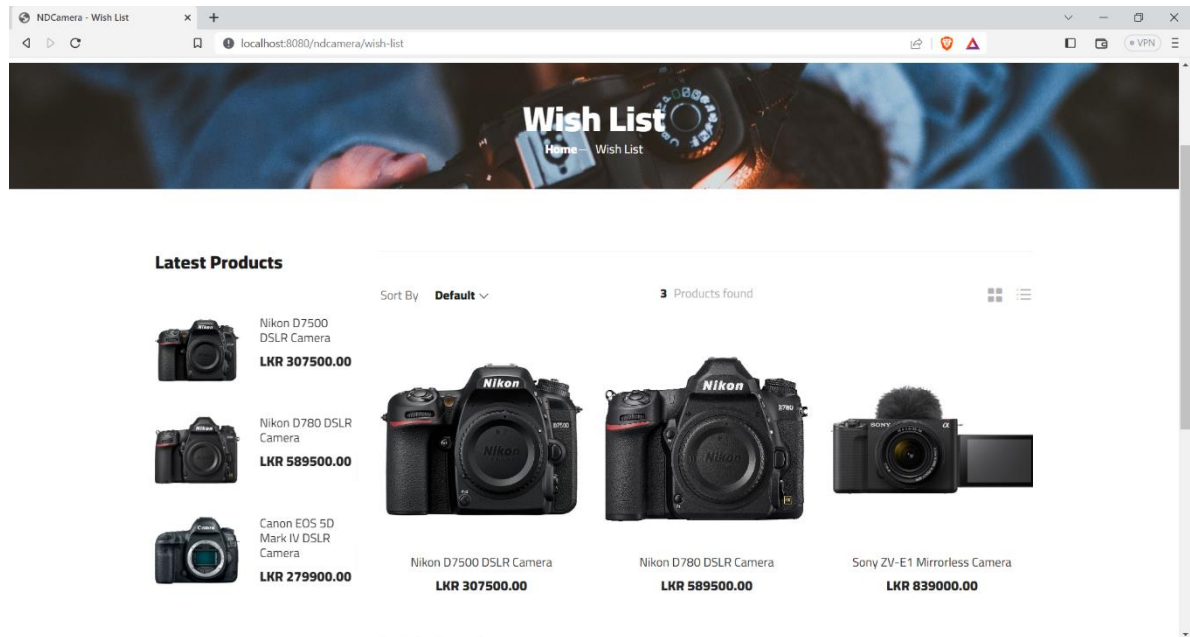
NDCamera - Wish List
localhost:8080/ndcamera/wish-list
VPN

Wish List
Home — Wish List

Latest Products

Nikon D7500 DSLR Camera
LKR 307500.00

Nikon D780 DSLR Camera
LKR 589500.00

Canon EOS 5D Mark IV DSLR Camera
LKR 279900.00

Sort By Default

3 Products found

Nikon D7500 DSLR Camera
LKR 307500.00

Nikon D780 DSLR Camera
LKR 589500.00

Sony ZV-E1 Mirrorless Camera
LKR 839000.00